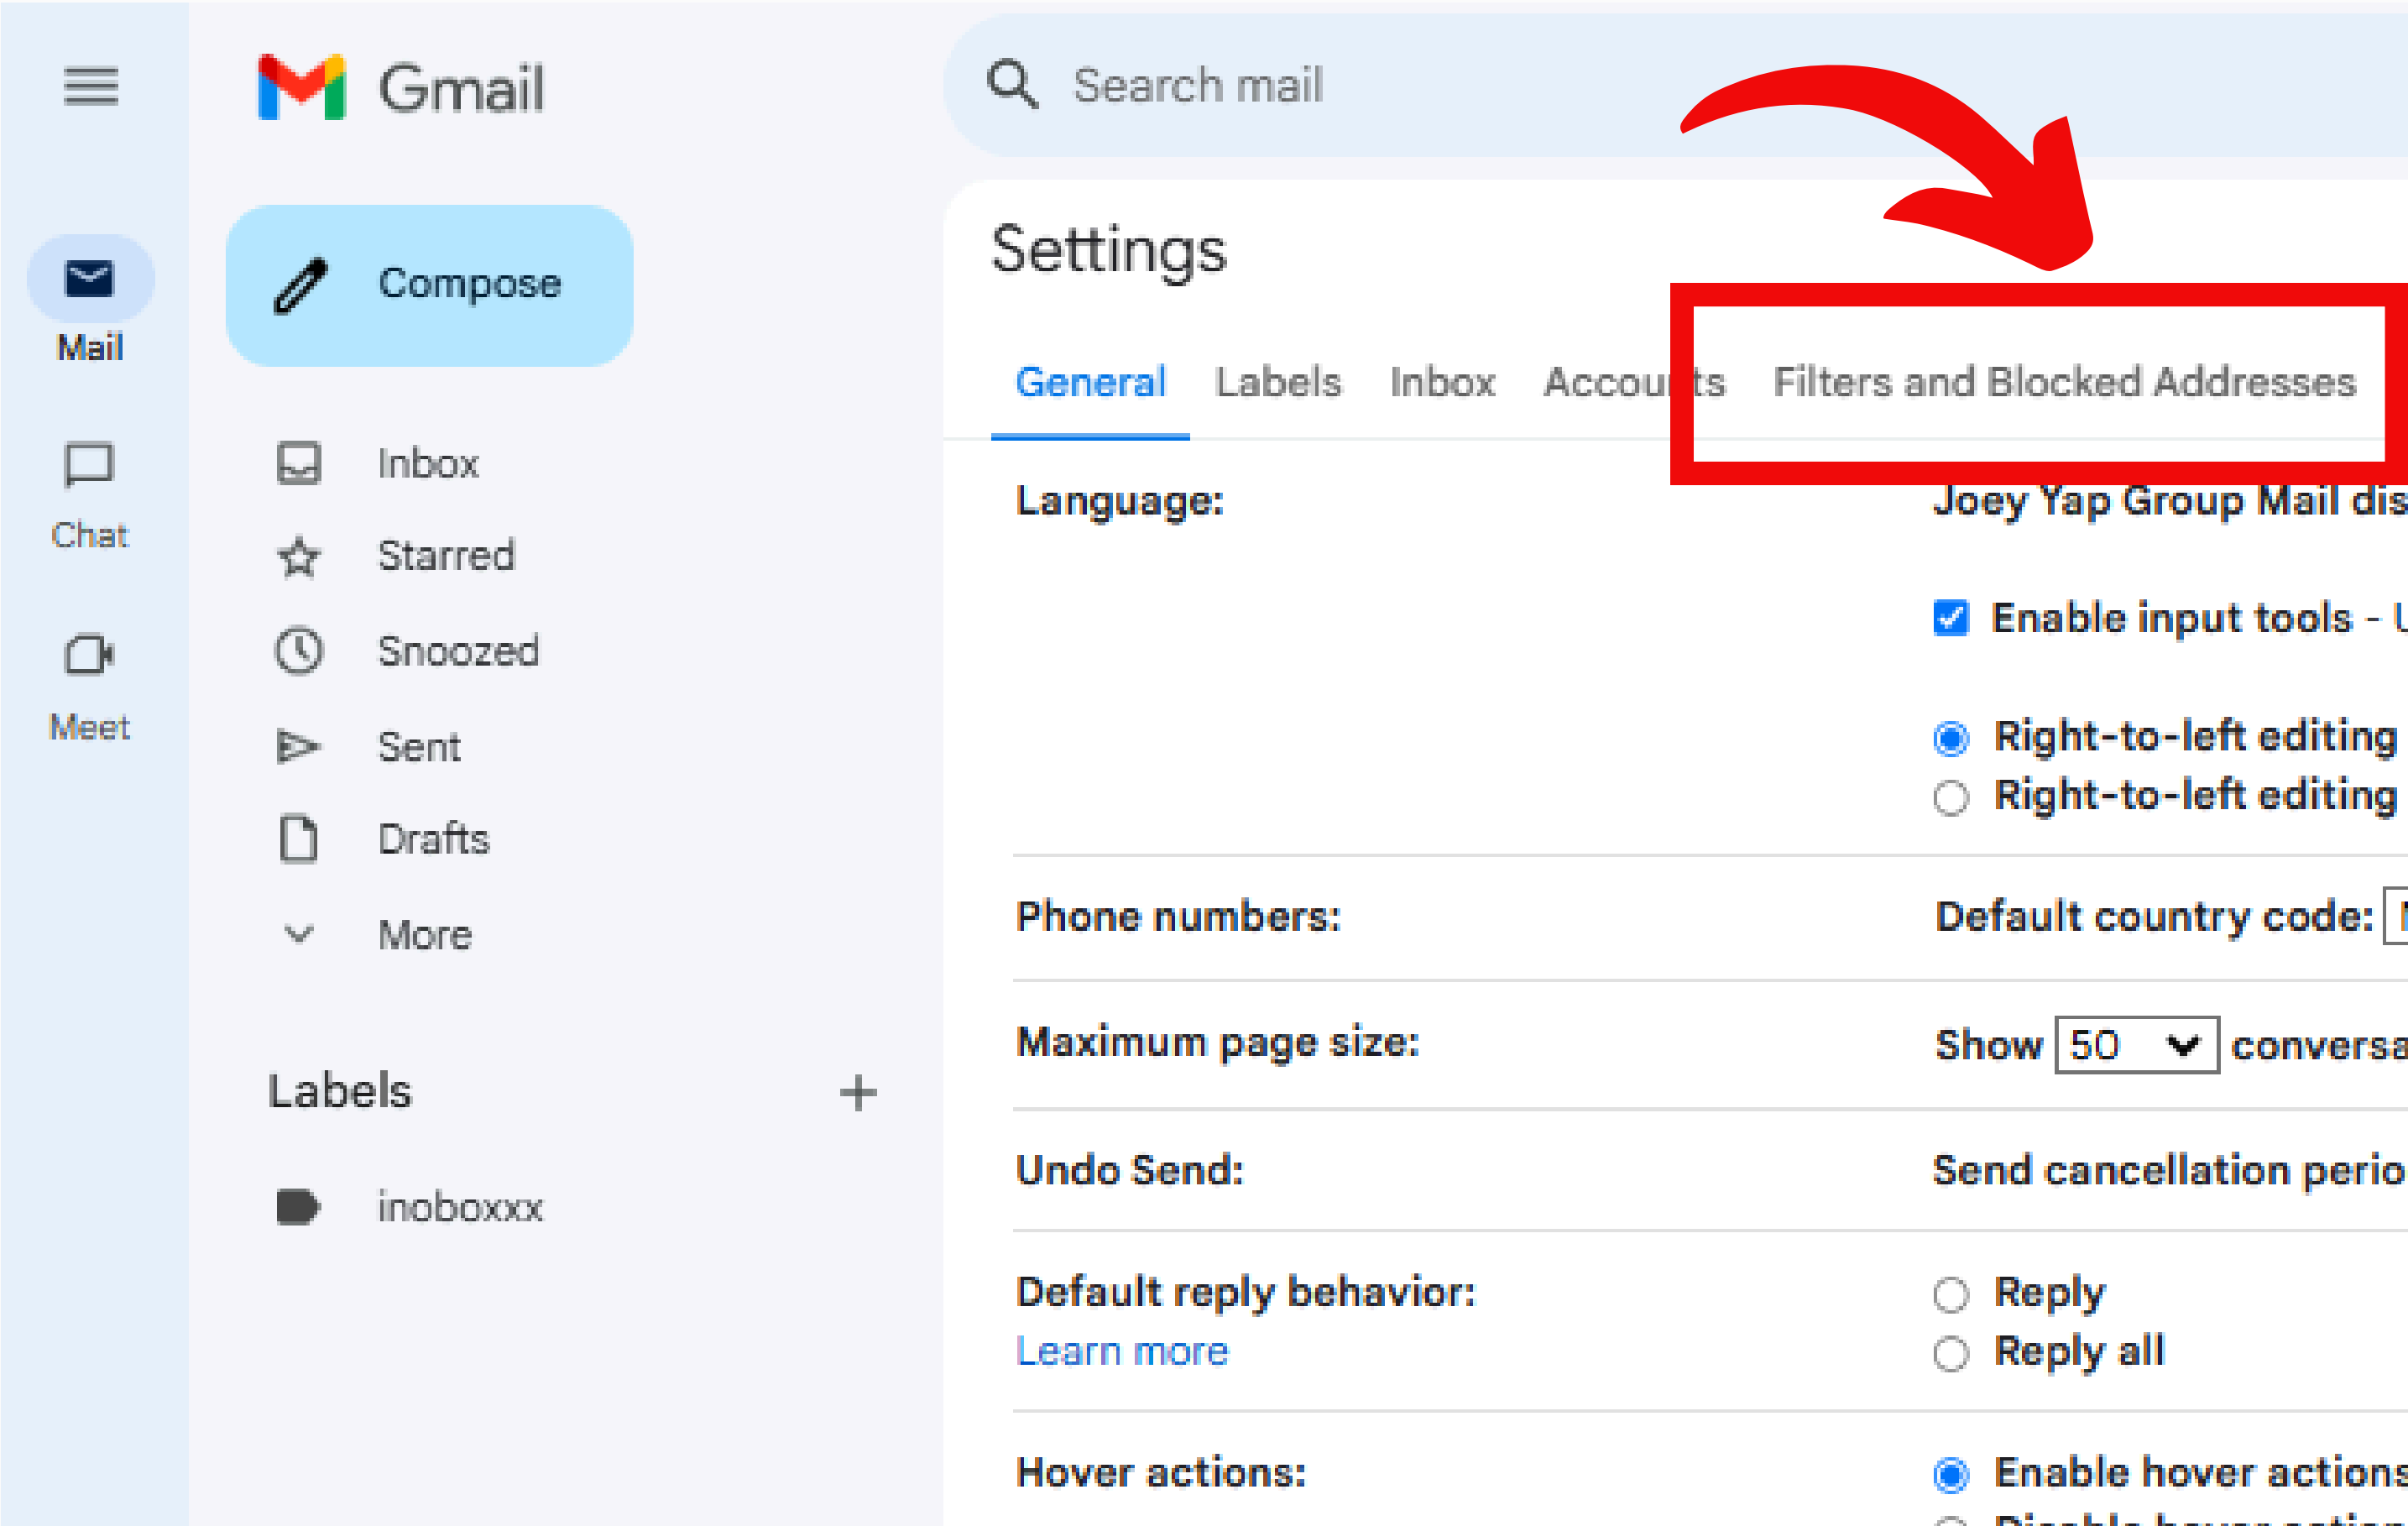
Gmail

Search mail

Mail

Chat

Meet

Compose

Inbox

Starred

Snoozed

Sent

Drafts

More

Labels +

inoboxxx

Settings

General Labels Inbox Accou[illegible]ts Filters and Blocked Addresses

Language: Joey Yap Group Mail dis

Enable input tools - U

Right-to-left editing

Right-to-left editing

Phone numbers: Default country code:

Maximum page size: Show 50 conversa

Undo Send: Send cancellation perio

Default reply behavior:
Learn more

Reply

Reply all

Hover actions: Enable hover actions